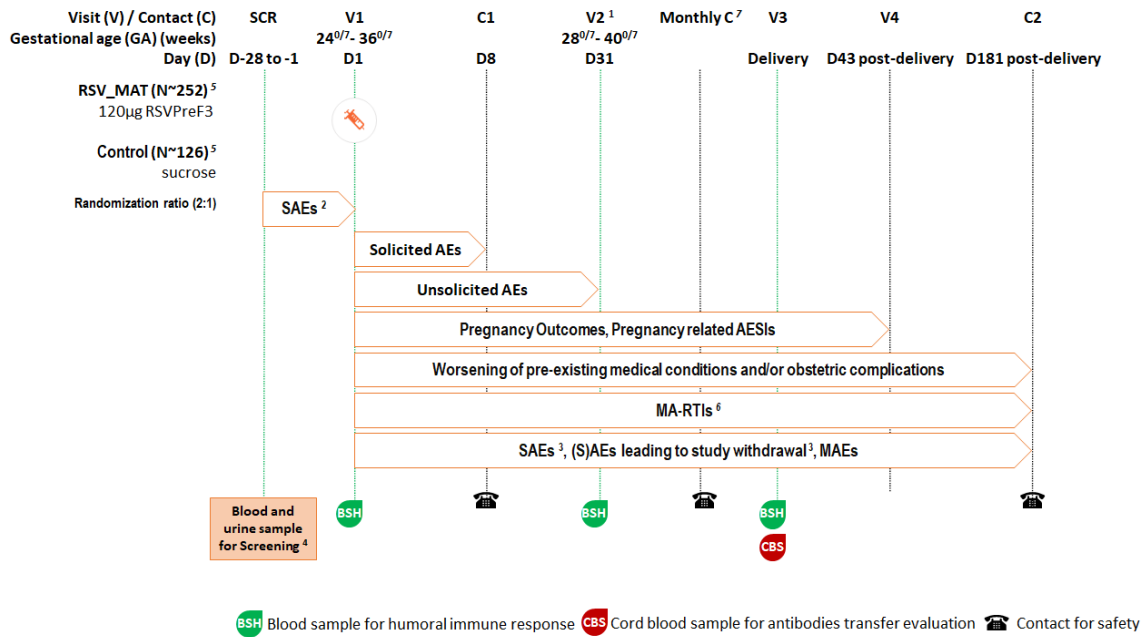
Visit (V) / Contact (C) SCR V1 C1 V2 $^{1}$ Monthly C $^{7}$ V3 V4 C2

Gestational age (GA) (weeks) $24^{0/7}$- $36^{0/7}$ $28^{0/7}$- $40^{0/7}$

Day (D) D-28 to -1 D1 D8 D31 Delivery D43 post-delivery D181 post-delivery

RSV_MAT (N~252) $^{5}$
120µg RSVPreF3

Control (N~126) $^{5}$
sucrose

Randomization ratio (2:1)

SAEs $^{2}$

Solicited AEs

Unsolicited AEs

Pregnancy Outcomes, Pregnancy related AESIs

Worsening of pre-existing medical conditions and/or obstetric complications

MA-RTIs $^{6}$

SAEs $^{3}$, (S)AEs leading to study withdrawal $^{3}$, MAEs

Blood and urine sample for Screening $^{4}$

BSH

BSH

BSH

CBS

BSH Blood sample for humoral immune response CBS Cord blood sample for antibodies transfer evaluation Contact for safety